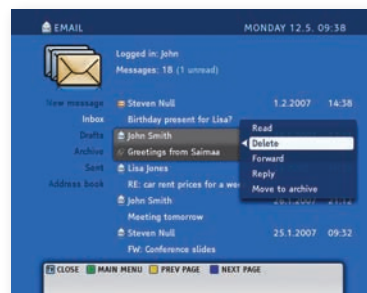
EMAIL

MONDAY 12.5. 09:38

Logged in: John
Messages: 18 (1 unread)

New message
Inbox
Drafts
Archive
Sent
Address book

Steven Null
1.2.2007
14:38
Birthday present for Lisa?
John Smith
Greetings from Saimaa
Lisa Jones
RE: car rent prices for a we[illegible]
John Smith
Meeting tomorrow
Steven Null
25.1.2007
09:32
FW: Conference slides

Read
Delete
Forward
Reply
Move to archive

CLOSE
MAIN MENU
PREV PAGE
NEXT PAGE